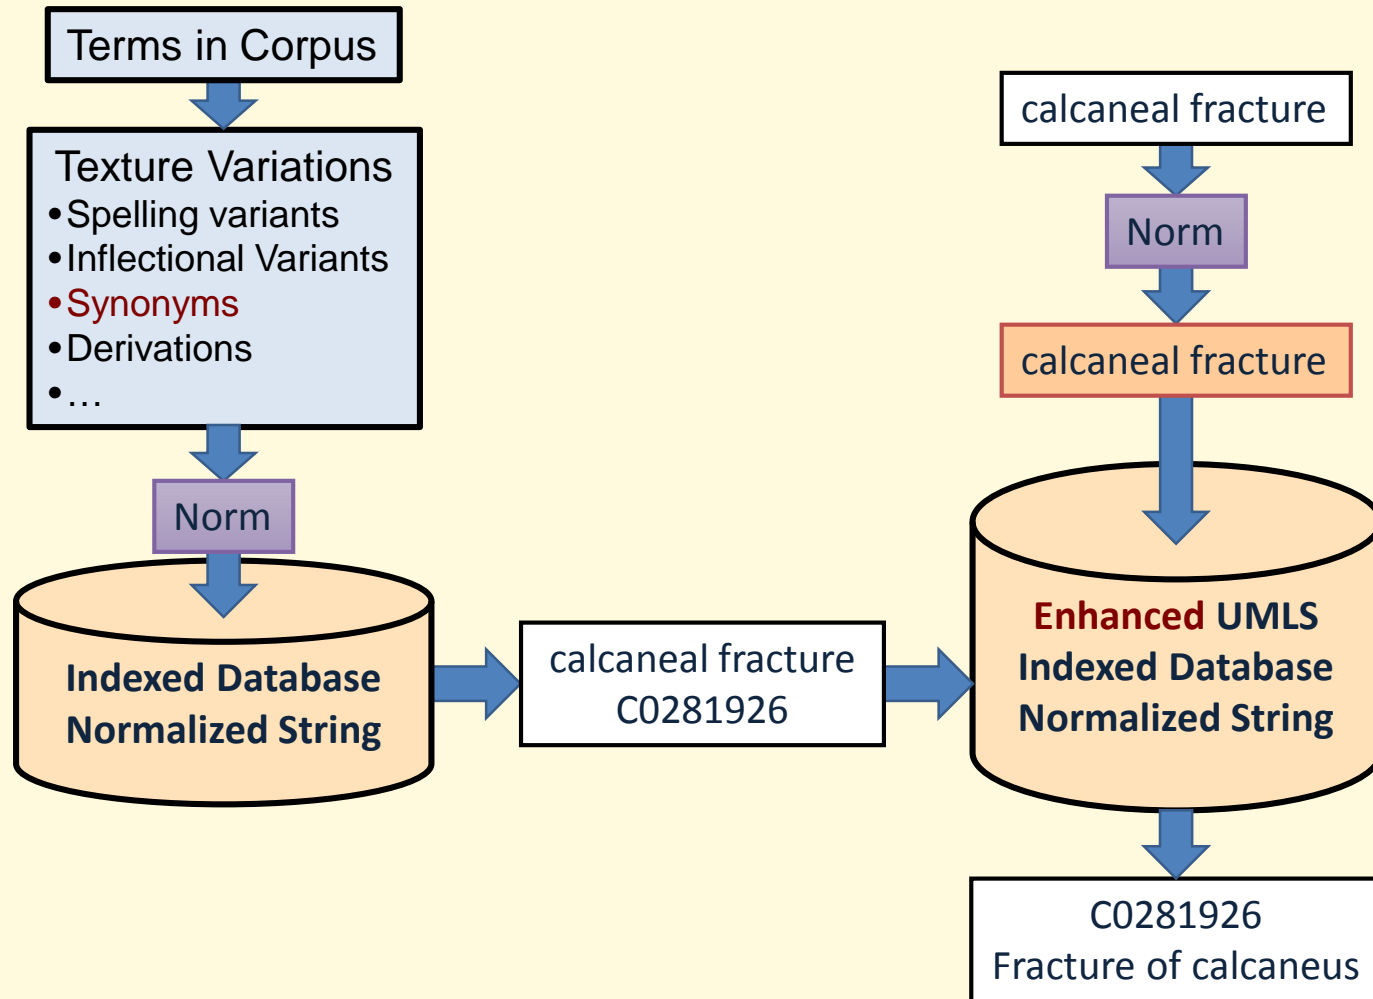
Terms in Corpus

Texture Variations
•Spelling variants
•Inflectional Variants
•Synonyms
•Derivations
•…

Norm

Indexed Database
Normalized String

calcaneal fracture
C0281926

calcaneal fracture

Norm

calcaneal fracture

Enhanced UMLS
Indexed Database
Normalized String

C0281926
Fracture of calcaneus